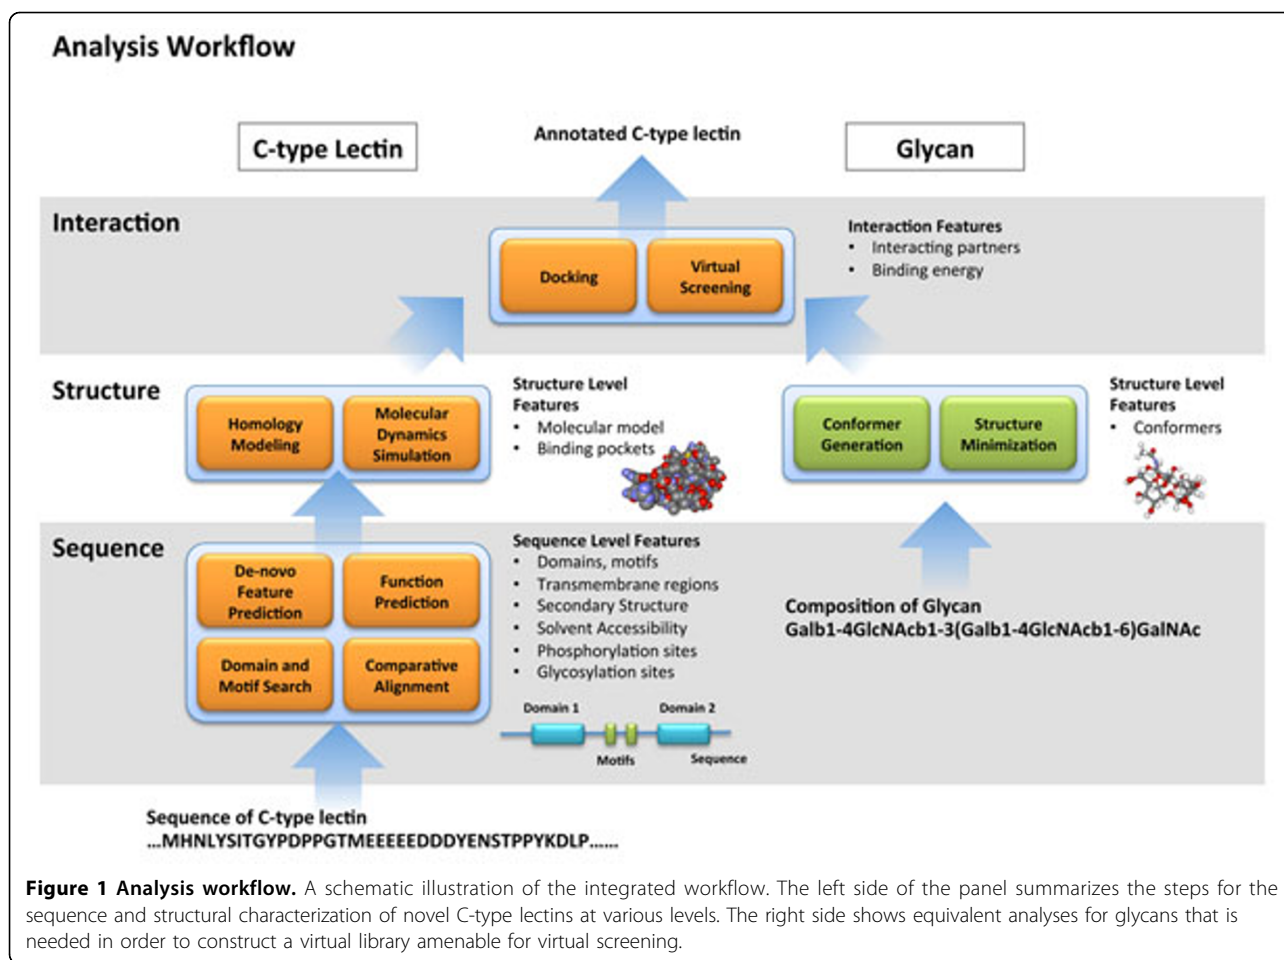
Analysis Workflow

C-type Lectin

Annotated C-type lectin

Glycan

Interaction

Docking

Virtual Screening

Interaction Features
• Interacting partners
• Binding energy

Structure

Homology Modeling

Molecular Dynamics Simulation

Structure Level Features
• Molecular model
• Binding pockets

Conformer Generation

Structure Minimization

Structure Level Features
• Conformers

Sequence

De-novo Feature Prediction

Function Prediction

Domain and Motif Search

Comparative Alignment

Sequence Level Features
• Domains, motifs
• Transmembrane regions
• Secondary Structure
• Solvent Accessibility
• Phosphorylation sites
• Glycosylation sites

Domain 1

Domain 2

Motifs

Sequence

Composition of Glycan
Galb1-4GlcNAcb1-3(Galb1-4GlcNAcb1-6)GalNAc

Sequence of C-type lectin
...MHNLYSITGYPDPPGTMEEEEEDDDYENSTPPYKDLP......

Figure 1 Analysis workflow. A schematic illustration of the integrated workflow. The left side of the panel summarizes the steps for the sequence and structural characterization of novel C-type lectins at various levels. The right side shows equivalent analyses for glycans that is needed in order to construct a virtual library amenable for virtual screening.